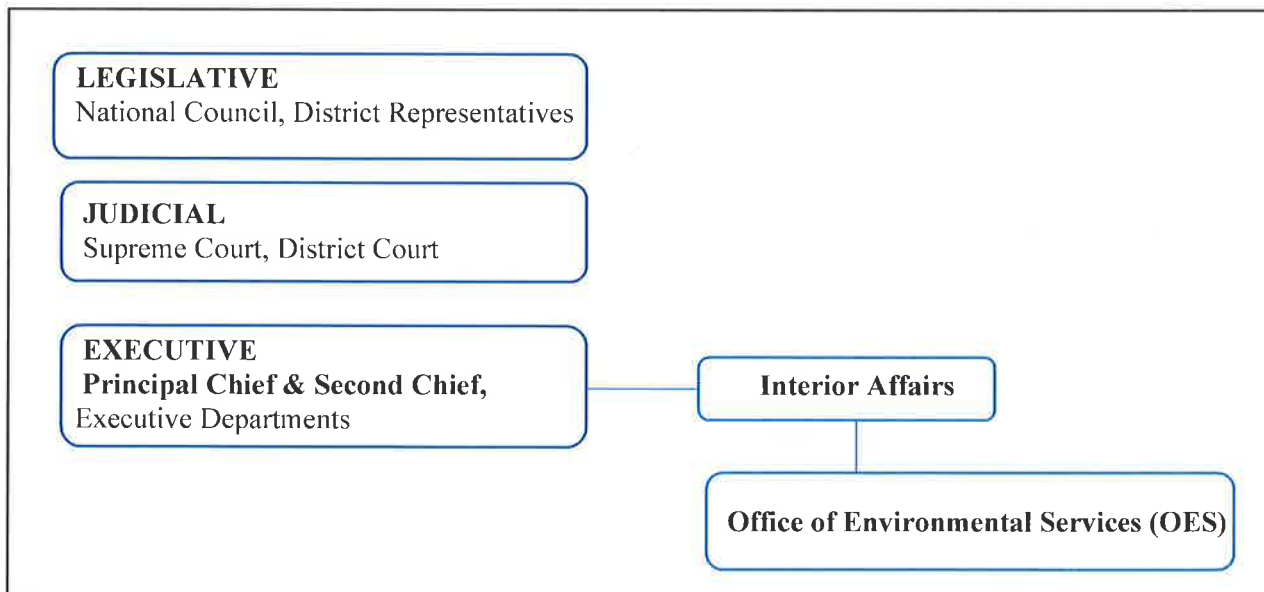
LEGISLATIVE
National Council, District Representatives

JUDICIAL
Supreme Court, District Court

EXECUTIVE
Principal Chief & Second Chief,
Executive Departments

Interior Affairs

Office of Environmental Services (OES)